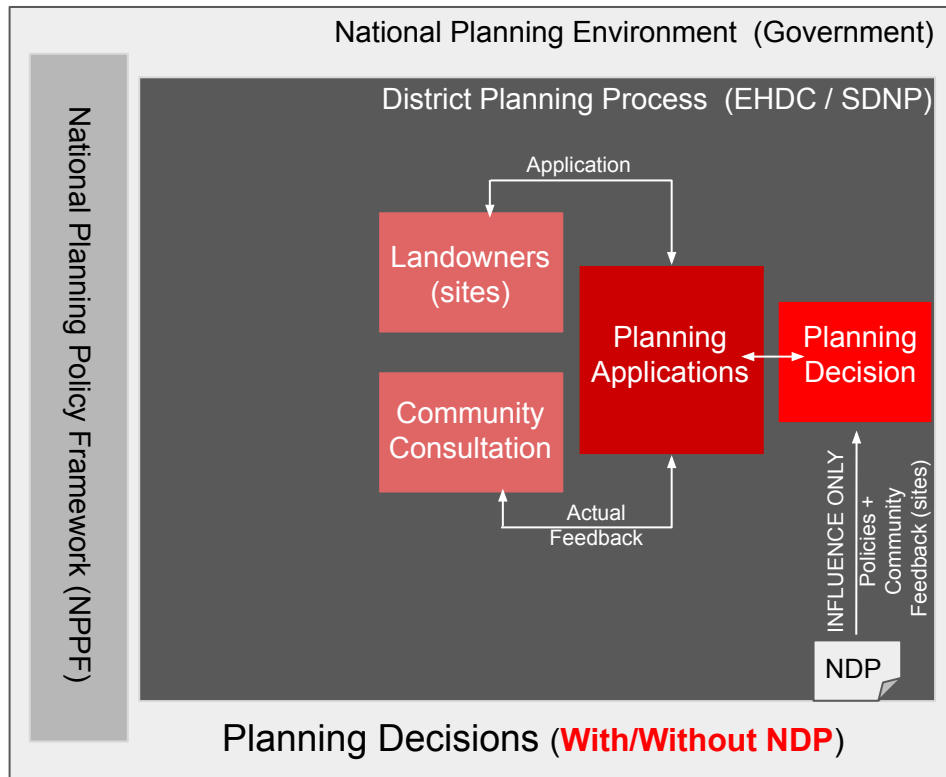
National Planning Environment (Government)

National Planning Policy Framework (NPPF)

District Planning Process (EHDC / SDNP)

Application

Landowners (sites)

Planning Applications

Planning Decision

Community Consultation

Actual Feedback

INFLUENCE ONLY

Policies + Community Feedback (sites)

NDP

Planning Decisions (With/Without NDP)